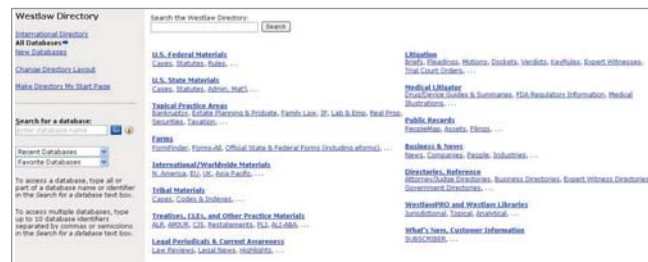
Westlaw Directory

International Directory
All Databases
New Databases

Change Directory Layout

Make Directory My Start Page

Search for a database:
Enter database name

Recent Databases
Favorite Databases

To access a database, type all or part of a database name or identifier in the Search for a database text box.

To access multiple databases, type up to 10 database identifiers separated by commas or semicolons in the Search for a database text box.

Search the Westlaw Directory:
Search

U.S. Federal Materials
Cases, Statutes, Rules, ...

U.S. State Materials
Cases, Statutes, Admin. Mat'l, ...

Topical Practice Areas
Bankruptcy, Estate Planning & Probate, Family Law, IP, Lab & Emp, Real Prop, Securities, Taxation, ...

Forms
FormFinder, Forms-All, Official State & Federal Forms (including eforms), ...

International/Worldwide Materials
N. America, EU, UK, Asia Pacific, ...

Tribal Materials
Cases, Codes & Indexes, ...

Treatises, CLEs, and Other Practice Materials
ALR, AMJUR, CJS, Restatements, PLI, ALI-ABA, ...

Legal Periodicals & Current Awareness
Law Reviews, Legal News, Highlights, ...

Litigation
Briefs, Pleadings, Motions, Dockets, Verdicts, KeyRules, Expert Witnesses, Trial Court Orders, ...

Medical Litigator
Drug/Device Guides & Summaries, FDA Regulatory Information, Medical Illustrations, ...

Public Records
PeopleMap, Assets, Filings, ...

Business & News
News, Companies, People, Industries, ...

Directories, Reference
Attorney/Judge Directories, Business Directories, Expert Witness Directories, Government Directories, ...

WestlawPRO and Westlaw Libraries
Jurisdictional, Topical, Analytical, ...

What's New, Customer Information
SUBSCRIBER, ...